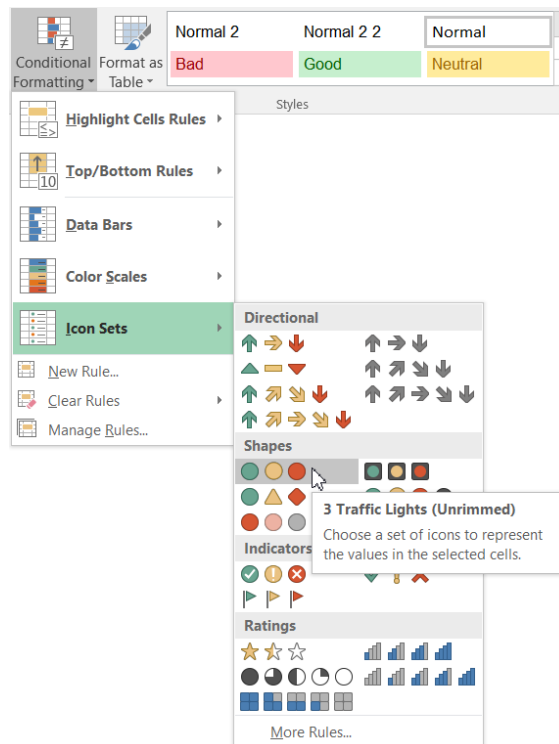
Conditional Formatting ▾

Format as Table ▾

Normal 2

Normal 2 2

Normal

Bad

Good

Neutral

Styles

Highlight Cells Rules ▸

Top/Bottom Rules ▸

Data Bars ▸

Color Scales ▸

Icon Sets ▸

New Rule...

Clear Rules ▸

Manage Rules...

Directional

Shapes

3 Traffic Lights (Unrimmed)

Choose a set of icons to represent the values in the selected cells.

Indicators

Ratings

More Rules...